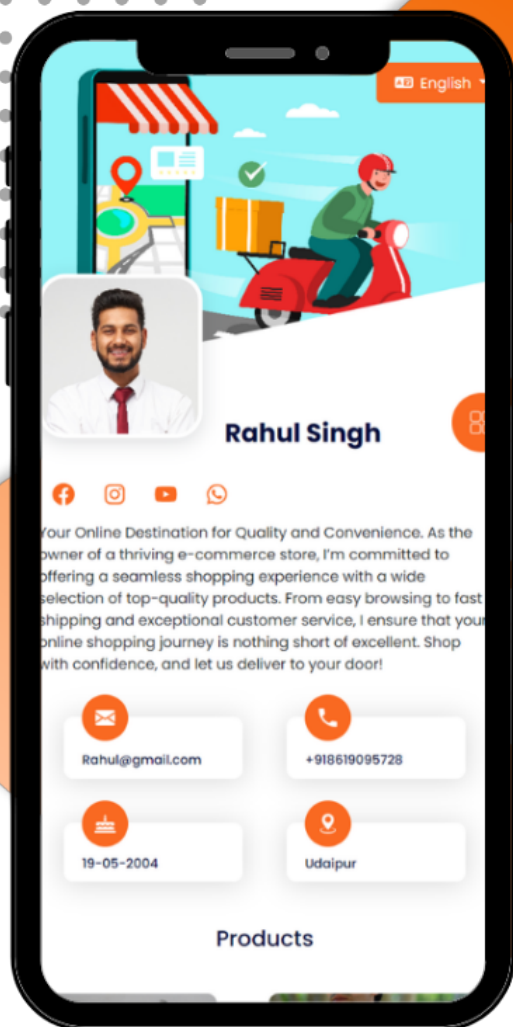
English

Rahul Singh

Your Online Destination for Quality and Convenience. As the owner of a thriving e-commerce store, I'm committed to offering a seamless shopping experience with a wide selection of top-quality products. From easy browsing to fast shipping and exceptional customer service, I ensure that your online shopping journey is nothing short of excellent. Shop with confidence, and let us deliver to your door!

Rahul@gmail.com

+918619095728

19-05-2004

Udaipur

Products